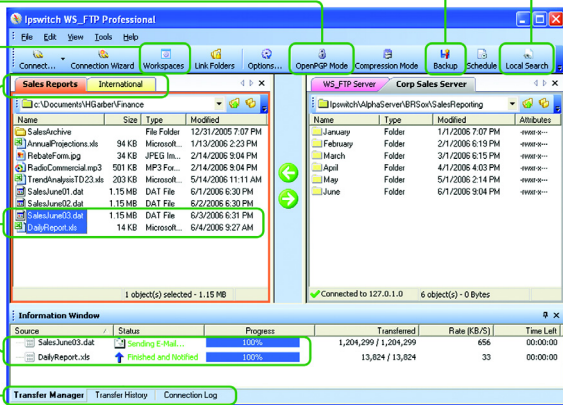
Ipswitch WS_FTP Professional

File Edit View Tools Help

Connect... Connection Wizard Workspaces Link Folders Options... OpenPGP Mode Compression Mode Backup Schedule Local Search

Sales Reports International

c:\Documents\HGarber\Finance

| Name | Size | Type | Modified |
|---|---|---|---|
| SalesArchive | | File Folder | 12/31/2005 7:07 PM |
| AnnualProjections.xls | 94 KB | Microsoft Ex... | 1/13/2006 2:23 PM |
| RebateForm.jpg | 84 KB | JPEG Im... | 2/14/2006 9:04 PM |
| RadioCommercial.mp3 | 501 KB | MP3 For... | 2/14/2006 9:04 PM |
| TrendAnalysisTD23.xls | 203 KB | Microsoft... | 5/14/2006 11:11 AM |
| SalesJune01.dat | 1.15 MB | DAT File | 6/1/2006 6:30 PM |
| SalesJune02.dat | 1.15 MB | DAT File | 6/2/2006 6:30 PM |
| SalesJune03.dat | 1.15 MB | DAT File | 6/3/2006 6:31 PM |
| DailyReport.xls | 14 KB | Microsoft Ex... | 6/4/2006 9:27 AM |

1 object(s) selected - 1.15 MB

WS_FTP Server Corp Sales Server

Ipswitch\AlphaServer\BRSox\SalesReporting

| Name | Type | Modified | Attributes |
|---|---|---|---|
| January | Folder | 1/1/2006 7:07 PM | -rwx-x--- |
| February | Folder | 2/1/2006 6:15 PM | -rwx-x--- |
| March | Folder | 3/1/2006 6:19 PM | -rwx-x--- |
| April | Folder | 4/1/2006 4:03 PM | -rwx-x--- |
| May | Folder | 5/1/2006 2:14 PM | -rwx-x--- |
| June | Folder | 6/1/2006 7:07 PM | -rwx-x--- |

Connected to 127.0.1.0 6 object(s) - 0 Bytes

Information Window

| Source | Status | Progress | Transferred | Rate (KB/S) | Time Left |
|---|---|---|---|---|---|
| SalesJune03.dat | Sending E-Mail... | 100% | 1,204,299 / 1,204,299 | 656 | 00:00:00 |
| DailyReport.xls | Finished and Notified | 100% | 13,824 / 13,824 | 33 | 00:00:00 |

Transfer Manager Transfer History Connection Log